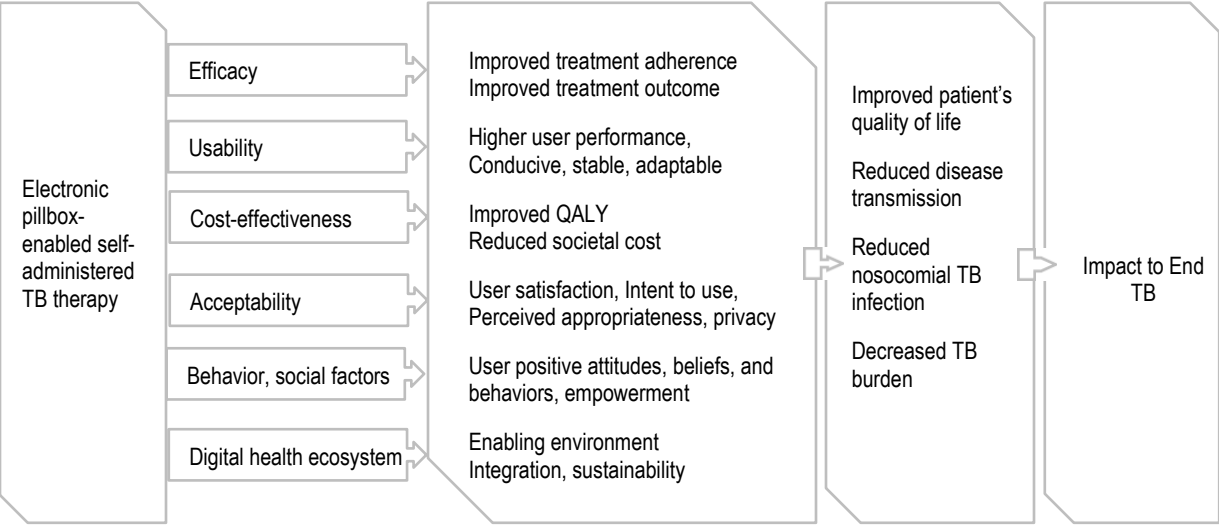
Electronic pillbox-enabled self-administered TB therapy

Efficacy

Usability

Cost-effectiveness

Acceptability

Behavior, social factors

Digital health ecosystem

Improved treatment adherence
Improved treatment outcome

Higher user performance, Conducive, stable, adaptable

Improved QALY
Reduced societal cost

User satisfaction, Intent to use, Perceived appropriateness, privacy

User positive attitudes, beliefs, and behaviors, empowerment

Enabling environment
Integration, sustainability

Improved patient's quality of life

Reduced disease transmission

Reduced nosocomial TB infection

Decreased TB burden

Impact to End TB